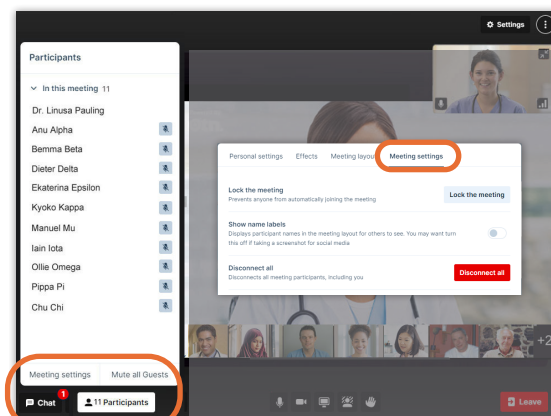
Settings

Participants

In this meeting 11

Dr. Linusa Pauling
Anu Alpha
Bemma Beta
Dieter Delta
Ekaterina Epsilon
Kyoko Kappa
Manuel Mu
Iain Iota
Ollie Omega
Pippa Pi
Chu Chi

Meeting settings
Mute all Guests

Chat 1
11 Participants

Personal settings
Effects
Meeting layout
Meeting settings

Lock the meeting
Prevents anyone from automatically joining the meeting
Lock the meeting

Show name labels
Displays participant names in the meeting layout for others to see. You may want turn this off if taking a screenshot for social media

Disconnect all
Disconnects all meeting participants, including you
Disconnect all

+2

Leave